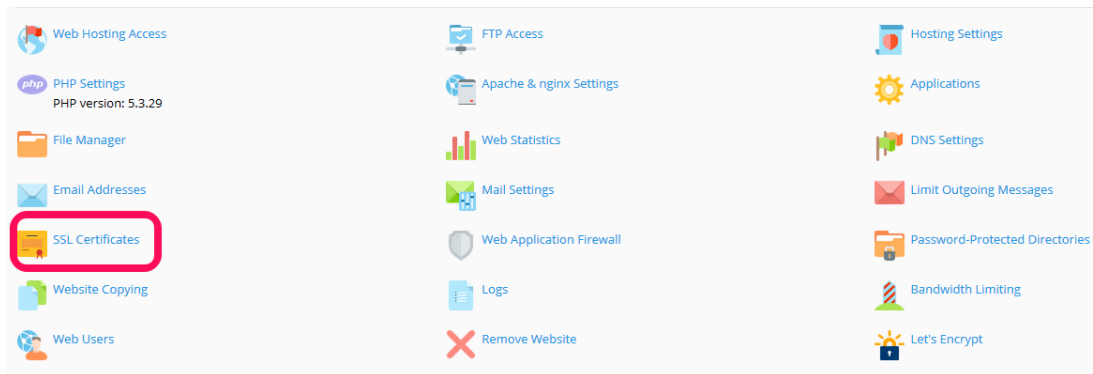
Web Hosting Access

PHP Settings
PHP version: 5.3.29

File Manager

Email Addresses

SSL Certificates

Website Copying

Web Users

FTP Access

Apache & nginx Settings

Web Statistics

Mail Settings

Web Application Firewall

Logs

Remove Website

Hosting Settings

Applications

DNS Settings

Limit Outgoing Messages

Password-Protected Directories

Bandwidth Limiting

Let's Encrypt